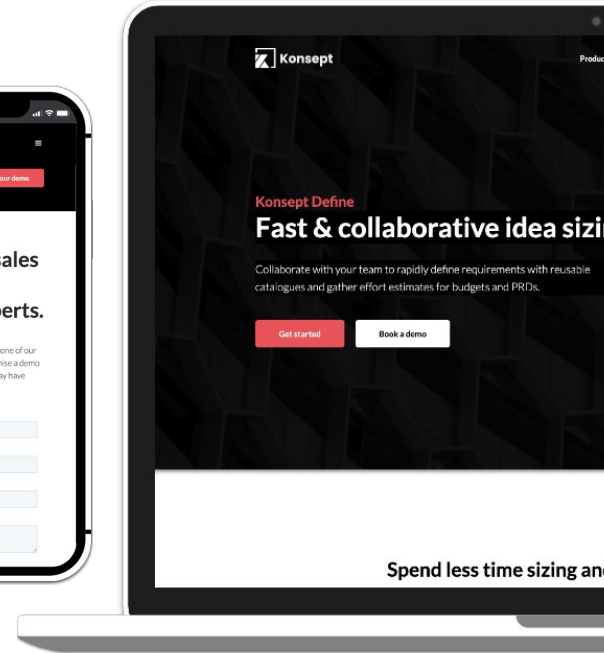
our demo

sales

perts.

one of our
nise a demo
ay have

Konsept

Produc

Konsept Define
Fast & collaborative idea sizi

Collaborate with your team to rapidly define requirements with reusable catalogues and gather effort estimates for budgets and PRDs.

Get started

Book a demo

Spend less time sizing and